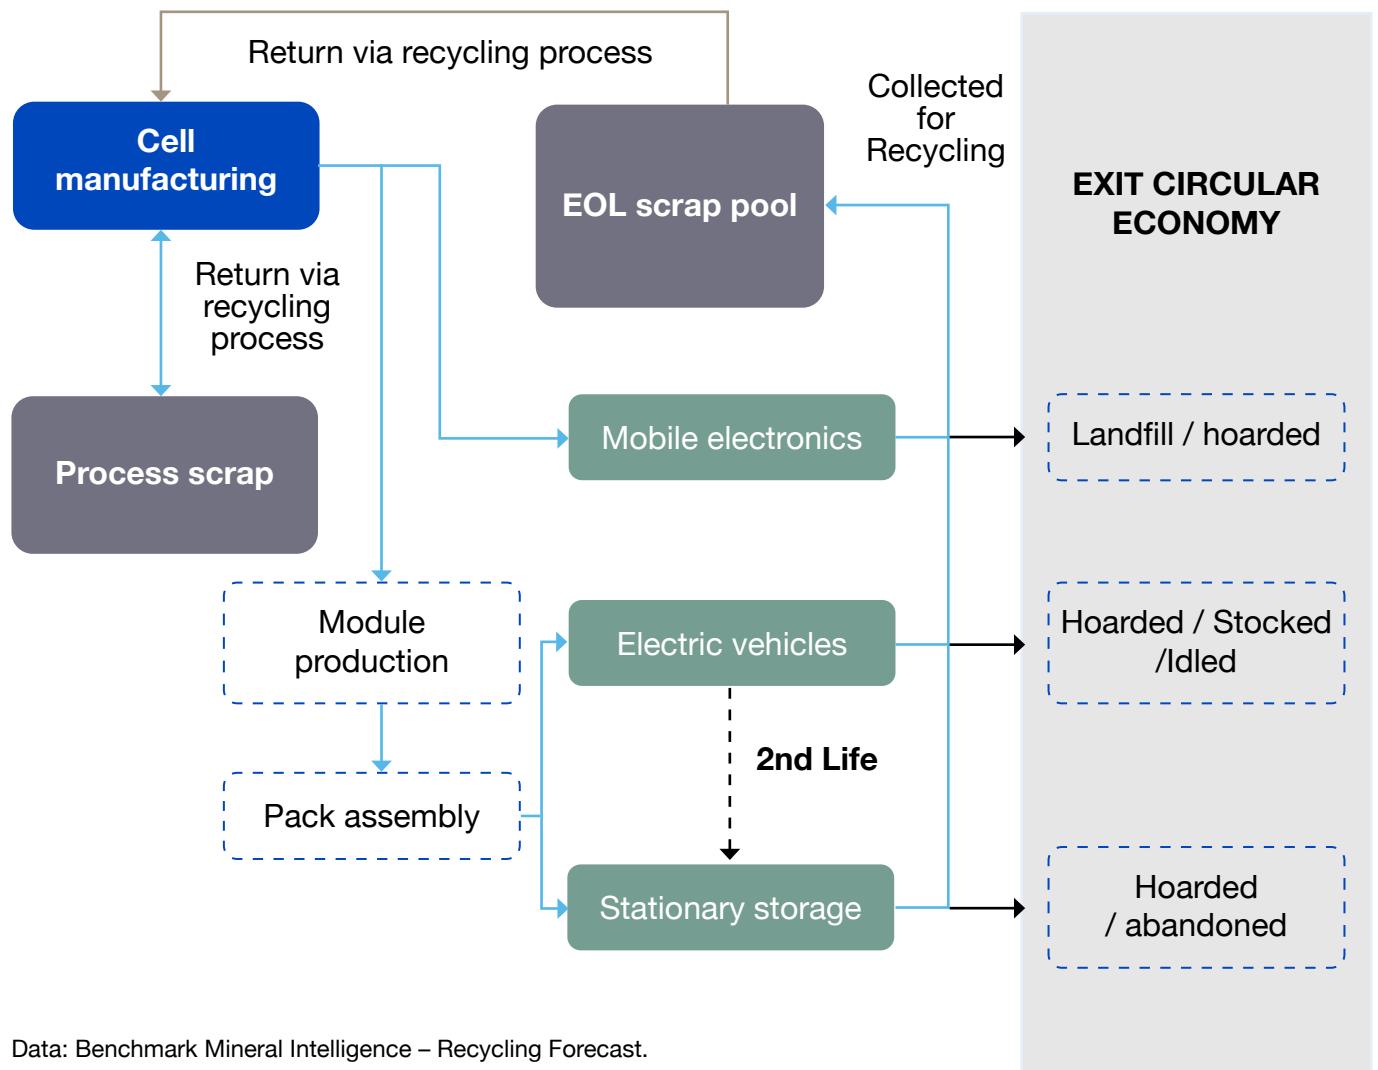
Return via recycling process

Cell manufacturing

EOL scrap pool

Collected for Recycling

EXIT CIRCULAR ECONOMY

Return via recycling process

Process scrap

Mobile electronics

Landfill / hoarded

Module production

Electric vehicles

Hoarded / Stocked /Idled

2nd Life

Pack assembly

Stationary storage

Hoarded / abandoned

Data: Benchmark Mineral Intelligence – Recycling Forecast.